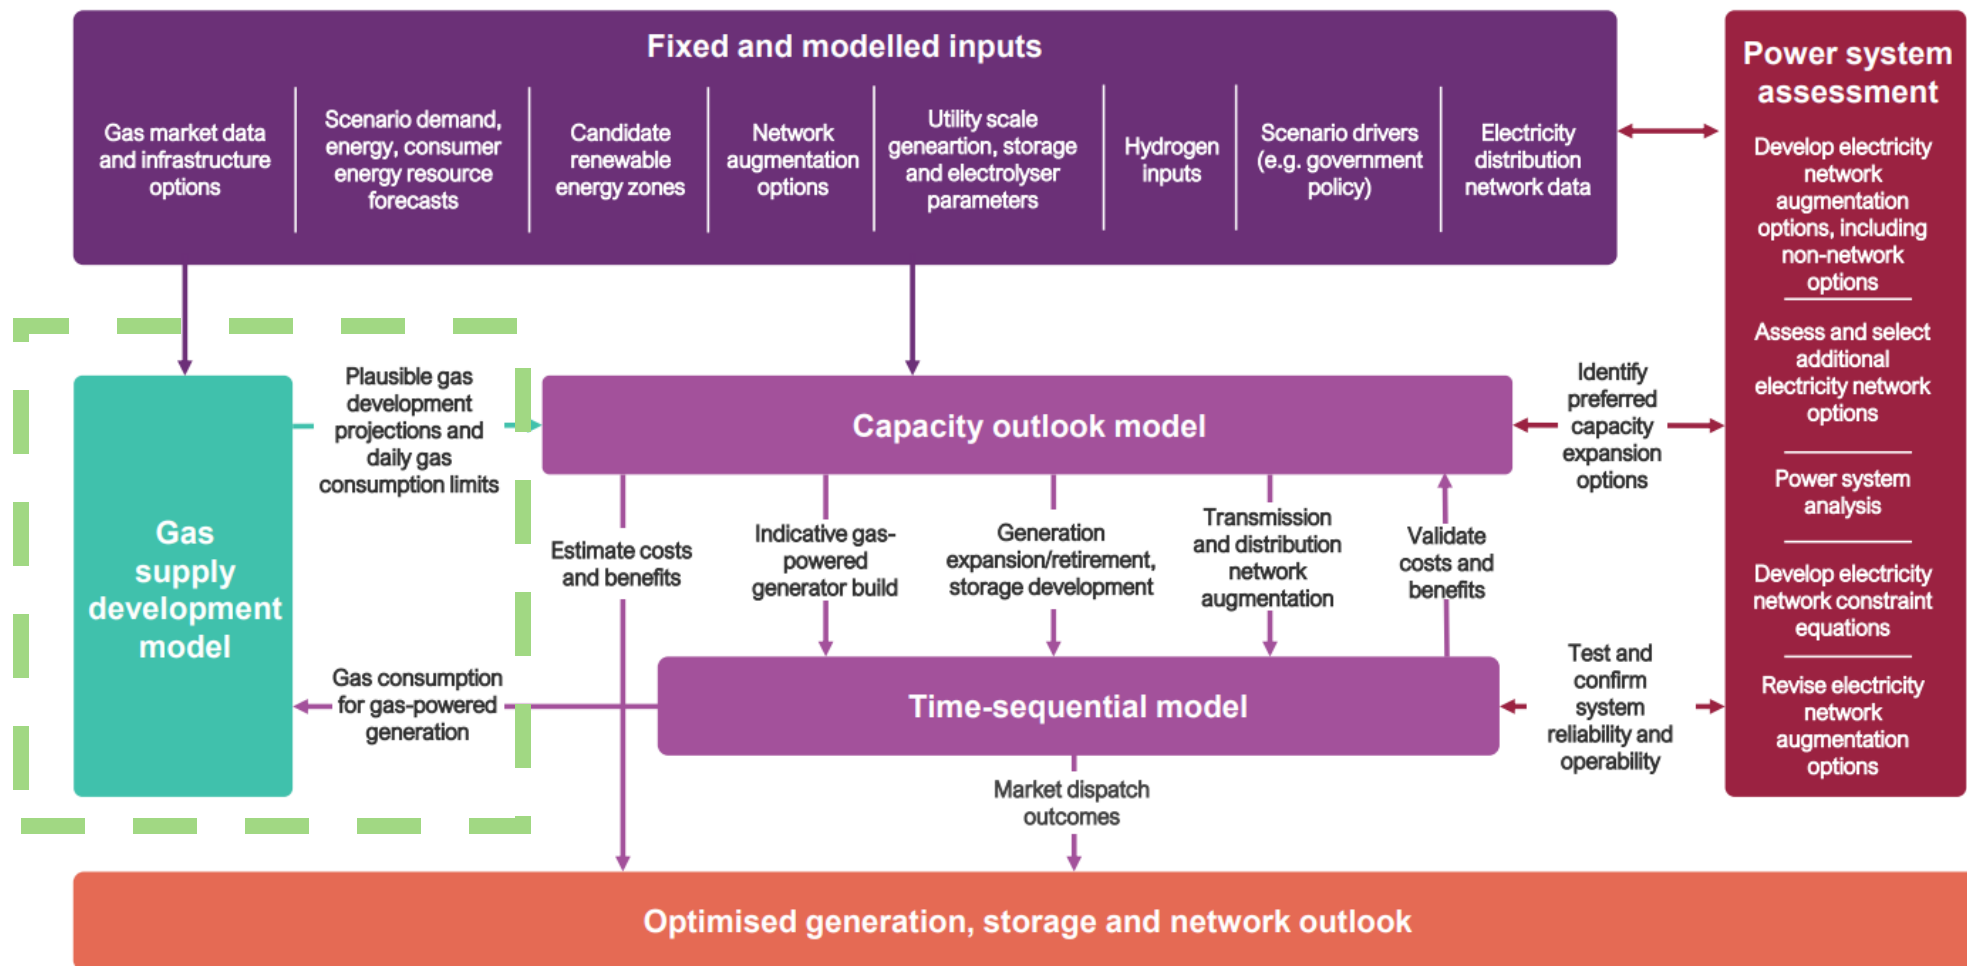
Fixed and modelled inputs

Gas market data and infrastructure options

Scenario demand, energy, consumer energy resource forecasts

Candidate renewable energy zones

Network augmentation options

Utility scale geneartion, storage and electrolyser parameters

Hydrogen inputs

Scenario drivers (e.g. government policy)

Electricity distribution network data

Power system assessment

Develop electricity network augmentation options, including non-network options

Assess and select additional electricity network options

Power system analysis

Develop electricity network constraint equations

Revise electricity network augmentation options

Gas supply development model

Plausible gas development projections and daily gas consumption limits

Capacity outlook model

Identify preferred capacity expansion options

Estimate costs and benefits

Indicative gas-powered generator build

Generation expansion/retirement, storage development

Transmission and distribution network augmentation

Validate costs and benefits

Gas consumption for gas-powered generation

Time-sequential model

Test and confirm system reliability and operability

Market dispatch outcomes

Optimised generation, storage and network outlook